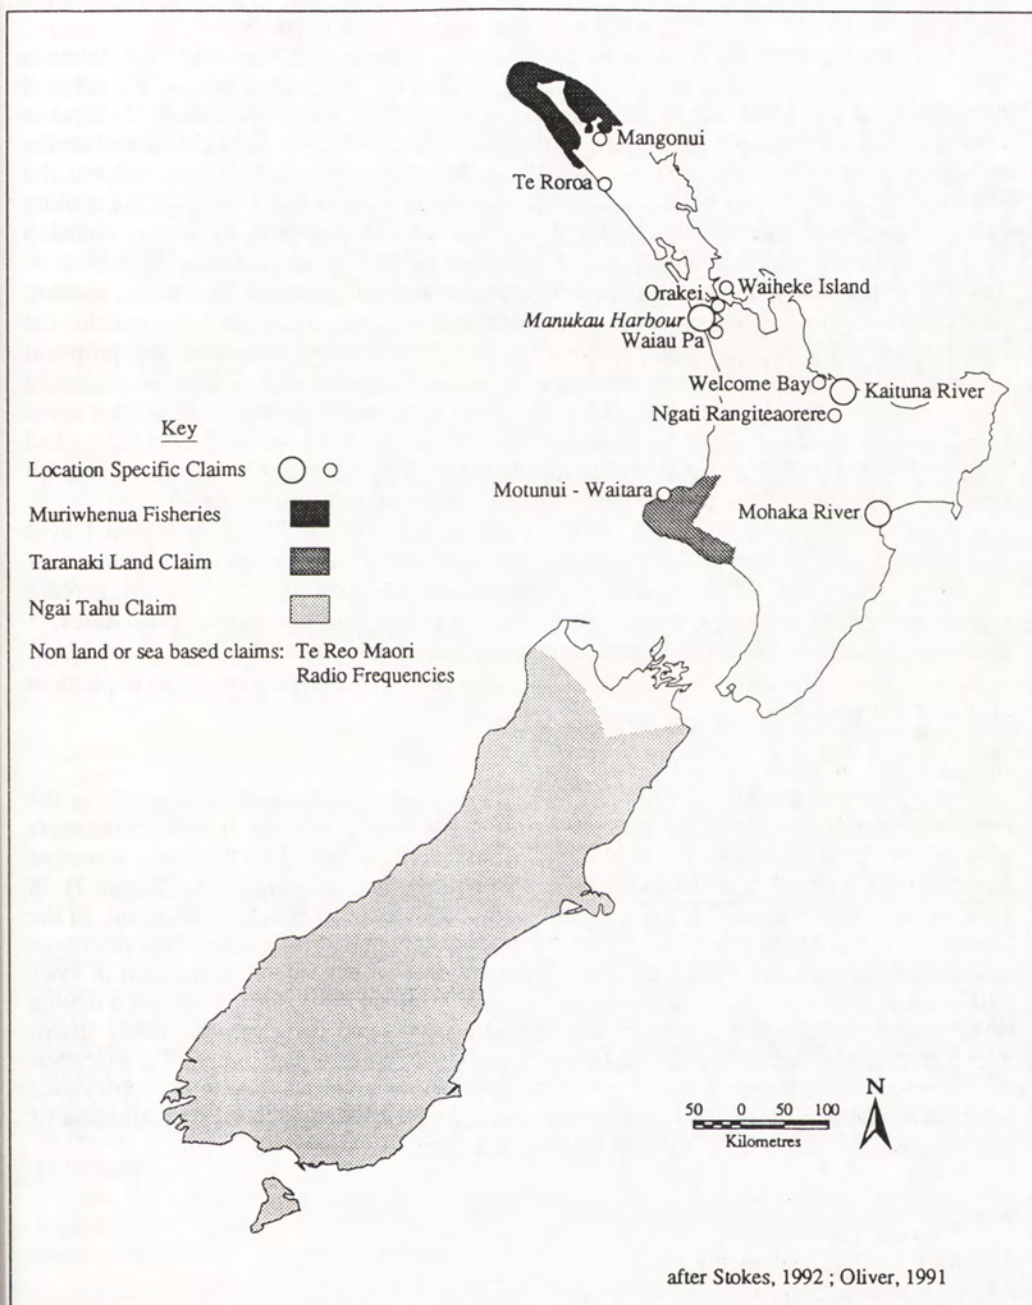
Mangonui

Te Roroa

Orakei

Waiheke Island

Manukau Harbour

Waiau Pa

Welcome Bay

Kaituna River

Ngati Rangiteaorere

Key

Location Specific Claims

Muriwhenua Fisheries

Taranaki Land Claim

Ngai Tahu Claim

Non land or sea based claims: Te Reo Maori Radio Frequencies

Motunui - Waitara

Mohaka River

50 0 50 100

Kilometres

N

after Stokes, 1992 ; Oliver, 1991